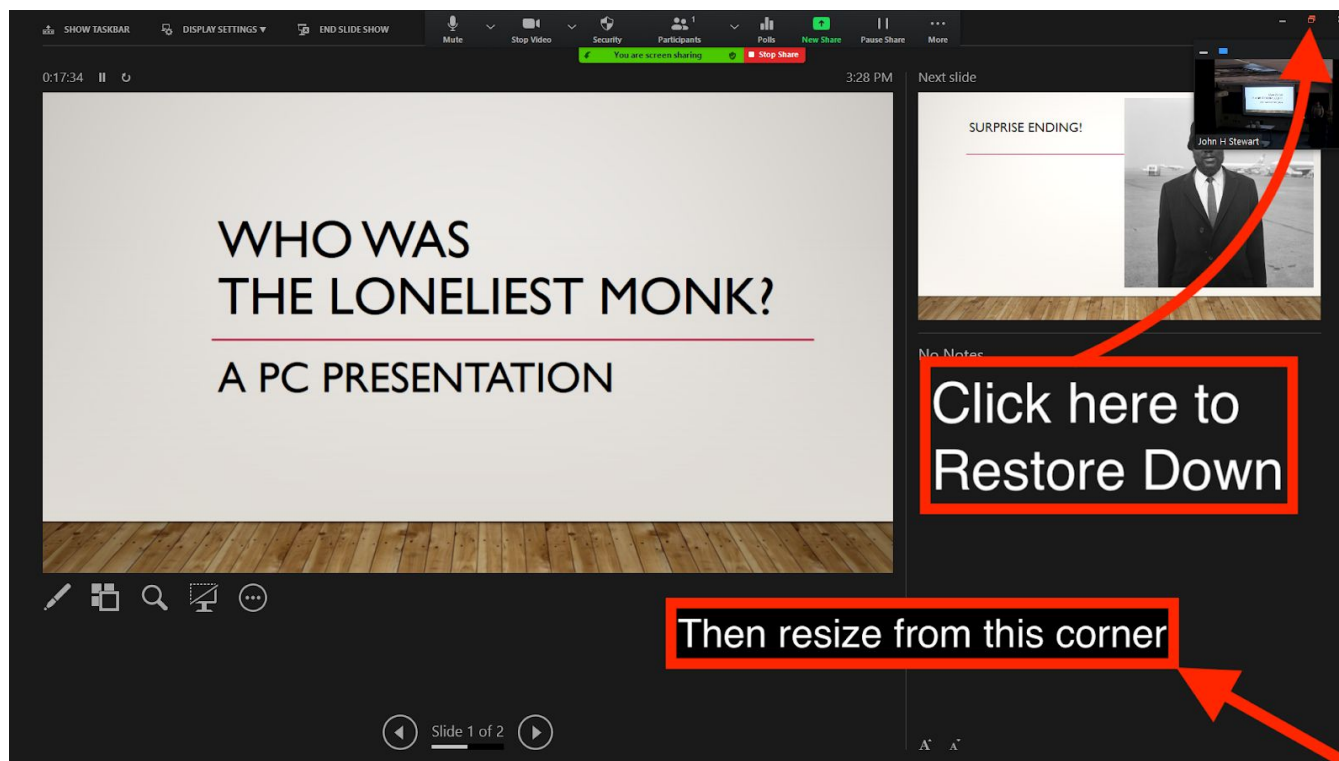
SHOW TASKBAR DISPLAY SETTINGS ▾ END SLIDE SHOW

Mute Stop Video Security Participants 1 Polls New Share Pause Share More

You are screen sharing Stop Share

0:17:34

3:28 PM

Next slide

SURPRISE ENDING!

John H Stewart

WHO WAS
THE LONELIEST MONK?

A PC PRESENTATION

No Notes

Click here to Restore Down

Then resize from this corner

Slide 1 of 2